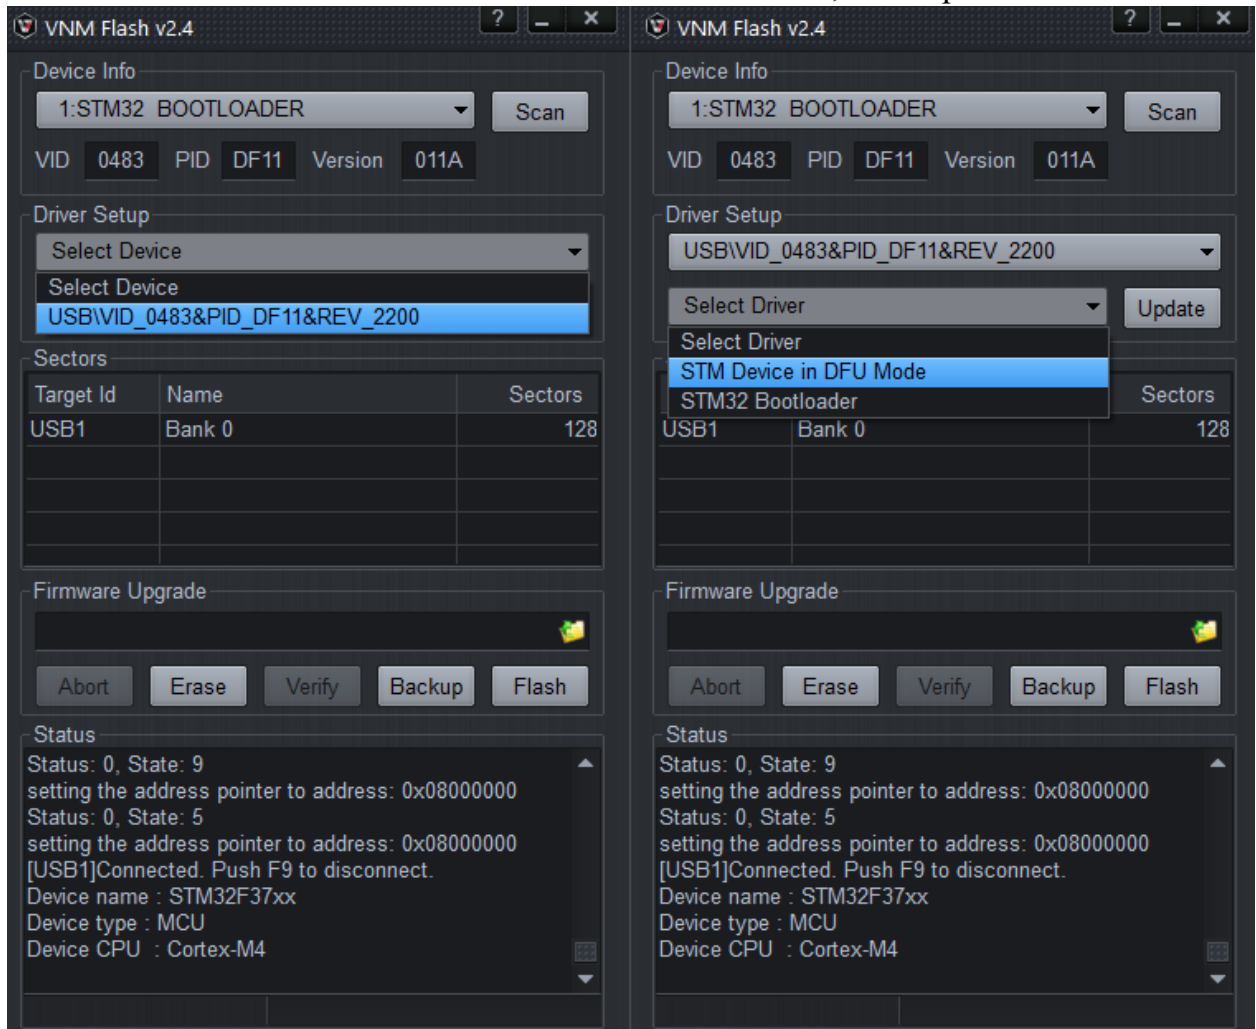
VNM Flash v2.4

? – ×

Device Info

1:STM32 BOOTLOADER

Scan

VID 0483 PID DF11 Version 011A

Driver Setup

Select Device

Select Device

USB\VID_0483&PID_DF11&REV_2200

Sectors

| Target Id | Name | Sectors |
|---|---|---|
| USB1 | Bank 0 | 128 |

Firmware Upgrade

Abort Erase Verify Backup Flash

Status

Status: 0, State: 9
setting the address pointer to address: 0x08000000
Status: 0, State: 5
setting the address pointer to address: 0x08000000
[USB1]Connected. Push F9 to disconnect.
Device name : STM32F37xx
Device type : MCU
Device CPU : Cortex-M4

VNM Flash v2.4

? – ×

Device Info

1:STM32 BOOTLOADER

Scan

VID 0483 PID DF11 Version 011A

Driver Setup

USB\VID_0483&PID_DF11&REV_2200

Select Driver

Update

Select Driver

STM Device in DFU Mode

STM32 Bootloader

| | | Sectors |
|---|---|---|
| USB1 | Bank 0 | 128 |

Firmware Upgrade

Abort Erase Verify Backup Flash

Status

Status: 0, State: 9
setting the address pointer to address: 0x08000000
Status: 0, State: 5
setting the address pointer to address: 0x08000000
[USB1]Connected. Push F9 to disconnect.
Device name : STM32F37xx
Device type : MCU
Device CPU : Cortex-M4